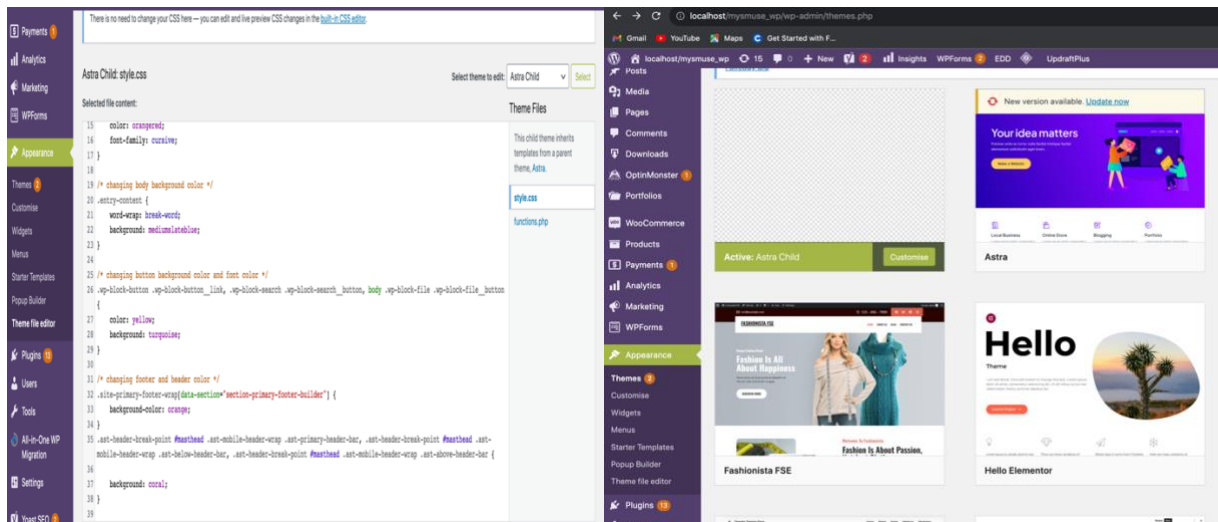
Payments 1
Analytics
Marketing
WPForms
Appearance
Themes 2
Customise
Widgets
Menus
Starter Templates
Popup Builder
Theme file editor
Plugins 13
Users
Tools
All-in-One WP Migration
Settings
Yoast SEO

There is no need to change your CSS here — you can edit and live preview CSS changes in the built-in CSS editor.

Astra Child: style.css

Select theme to edit: Astra Child Select

Selected file content:

Theme Files

This child theme inherits templates from a parent theme, Astra.

style.css

functions.php

15 color: orangered;
16 font-family: cursive;
17 }
18
19 /* changing body background color */
20 .entry-content {
21 word-wrap: break-word;
22 background: mediumslateblue;
23 }
24
25 /* changing button background color and font color */
26 .wp-block-button .wp-block-button__link, .wp-block-search .wp-block-search__button, body .wp-block-file .wp-block-file__button {
27 color: yellow;
28 background: turquoise;
29 }
30
31 /* changing footer and header color */
32 .site-primary-footer-wrap[data-section="section-primary-footer-builder"] {
33 background-color: orange;
34 }
35 .ast-header-break-point #masthead .ast-mobile-header-wrap .ast-primary-header-bar, .ast-header-break-point #masthead .ast-mobile-header-wrap .ast-below-header-bar, .ast-header-break-point #masthead .ast-mobile-header-wrap .ast-above-header-bar {
36
37 background: coral;
38 }
39

localhost/mysmuse_wp/wp-admin/themes.php
Gmail YouTube Maps Get Started with F...
localhost/mysmuse_wp 15 0 + New 2 Insights WPForms 2 EDD UpdraftPlus

Posts
Media
Pages
Comments
Downloads
OptinMonster 1
Portfolios
WooCommerce
Products
Payments 1
Analytics
Marketing
WPForms
Appearance
Themes 2
Customise
Widgets
Menus
Starter Templates
Popup Builder
Theme file editor
Plugins 13

Active: Astra Child
Customise

New version available. Update now
Your idea matters
Astra

FASHIONISTA FSE
Fashion Is All About Happiness
Fashion Is About Passion,
Fashionista FSE

Hello
Theme
Hello Elementor